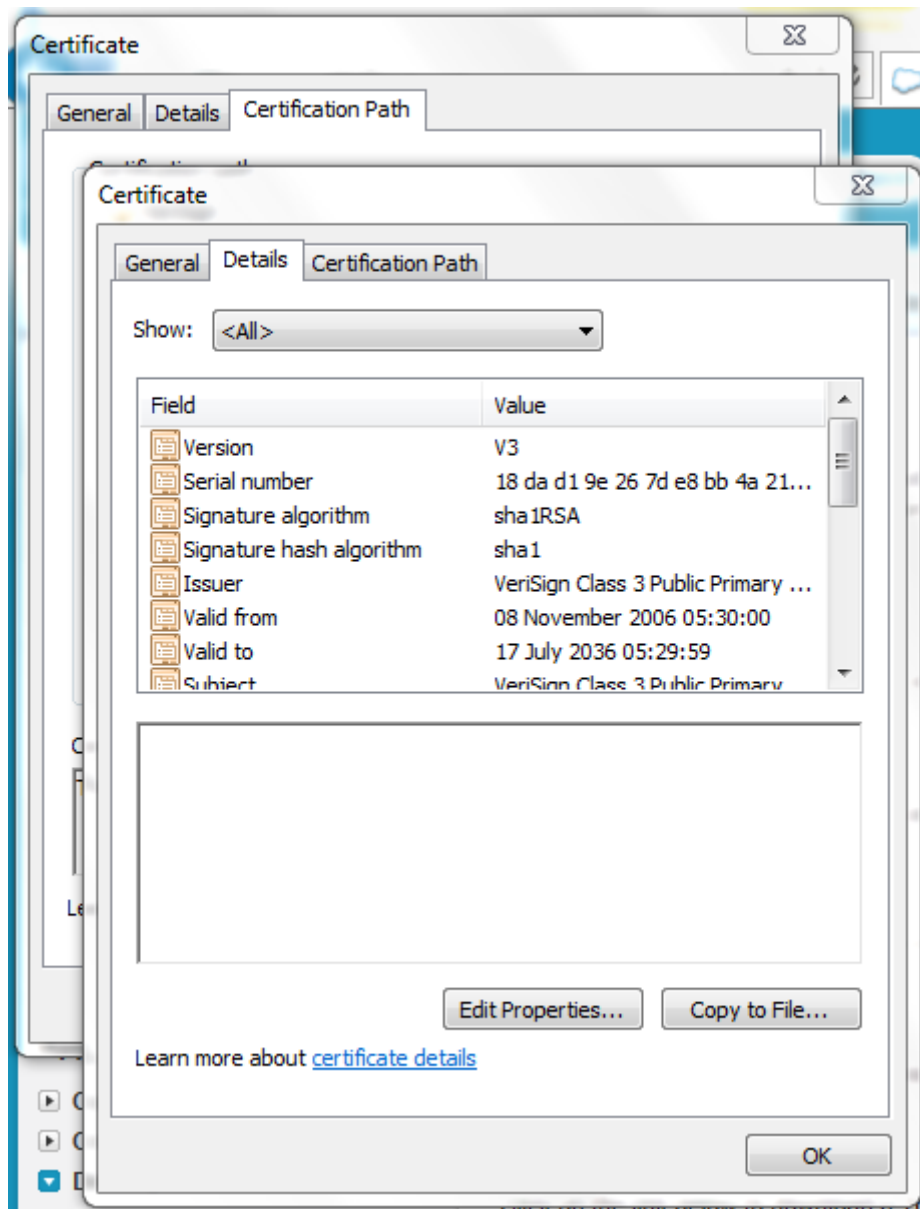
Certificate

General | Details | Certification Path

Certificate

General | Details | Certification Path

Show: <All>

| Field | Value |
|---|---|
| Version | V3 |
| Serial number | 18 da d1 9e 26 7d e8 bb 4a 21... |
| Signature algorithm | sha1RSA |
| Signature hash algorithm | sha1 |
| Issuer | VeriSign Class 3 Public Primary ... |
| Valid from | 08 November 2006 05:30:00 |
| Valid to | 17 July 2036 05:29:59 |
| Subject | VeriSign Class 3 Public Primary |

Edit Properties... Copy to File...

Learn more about certificate details

OK